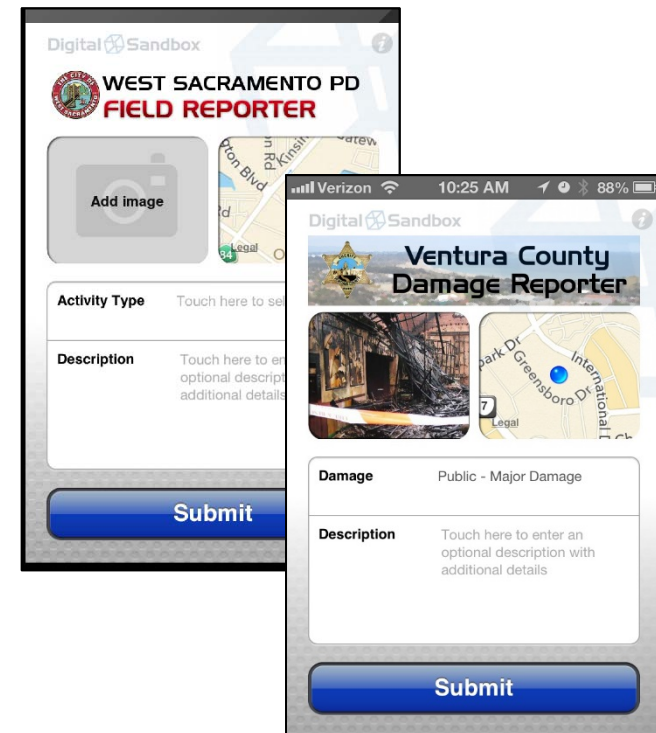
Digital Sandbox

THE CITY OF WEST SACRAMENTO

WEST SACRAMENTO PD
FIELD REPORTER

Add image

Kinsit
Gatew
rton Blvd
Rd
Legal
84

Activity Type Touch here to sel

Description Touch here to ent optional descript additional details

Submit

Verizon 10:25 AM 88%

Digital Sandbox

Ventura County
Damage Reporter

Park Dr
Greensboro Dr
International
7
Legal

Damage Public - Major Damage

Description Touch here to enter an optional description with additional details

Submit